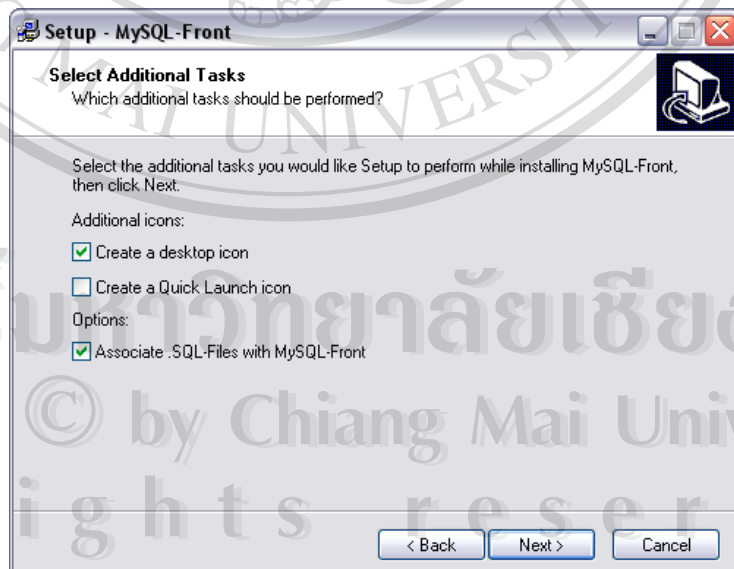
Setup - MySQL-Front

Select Additional Tasks
Which additional tasks should be performed?

Select the additional tasks you would like Setup to perform while installing MySQL-Front, then click Next.

Additional icons:

Create a desktop icon

Create a Quick Launch icon

Options:

Associate .SQL-Files with MySQL-Front

< Back Next > Cancel

UNIVERSIT
มหาวิทยาลัยเชียง
© by Chiang Mai Univ
ights reser